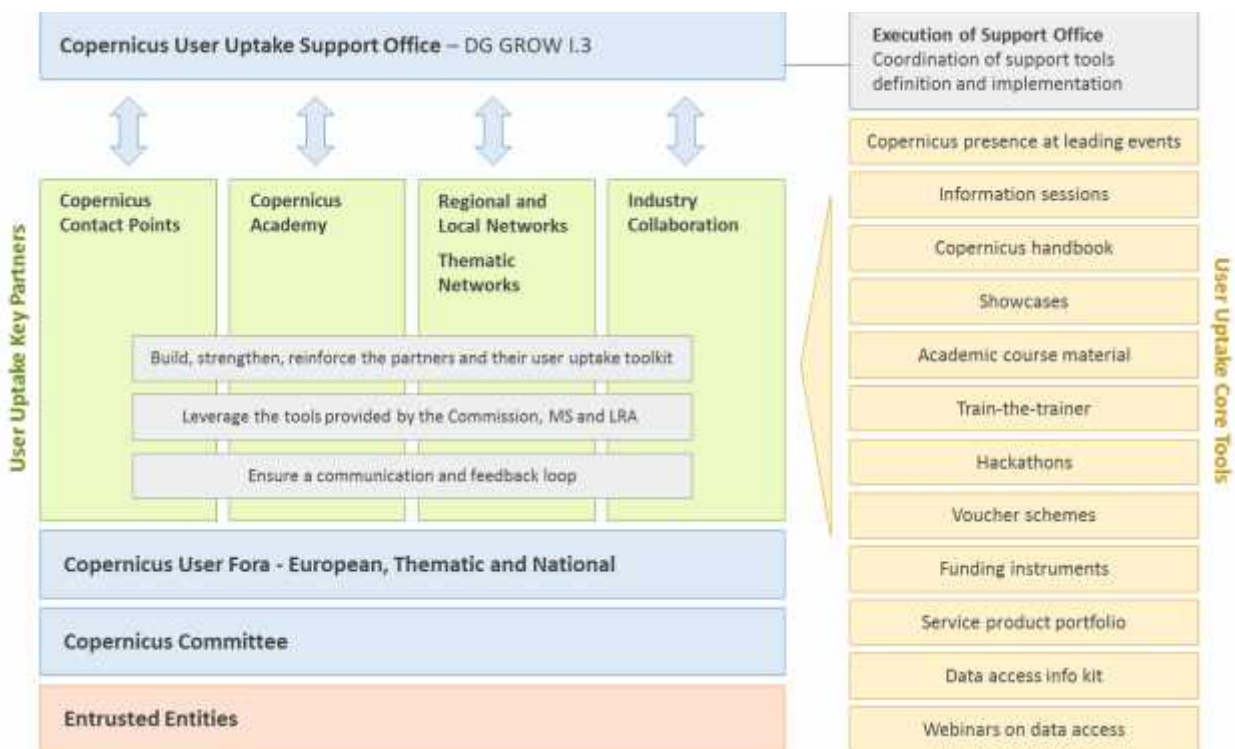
Copernicus User Uptake Support Office – DG GROW I.3

Execution of Support Office
Coordination of support tools definition and implementation

User Uptake Key Partners

Copernicus Contact Points

Copernicus Academy

Regional and Local Networks
Thematic Networks

Industry Collaboration

Build, strengthen, reinforce the partners and their user uptake toolkit

Leverage the tools provided by the Commission, MS and LRA

Ensure a communication and feedback loop

Copernicus User Fora - European, Thematic and National

Copernicus Committee

Entrusted Entities

Copernicus presence at leading events

Information sessions

Copernicus handbook

Showcases

Academic course material

Train-the-trainer

Hackathons

Voucher schemes

Funding instruments

Service product portfolio

Data access info kit

Webinars on data access

User Uptake Core Tools